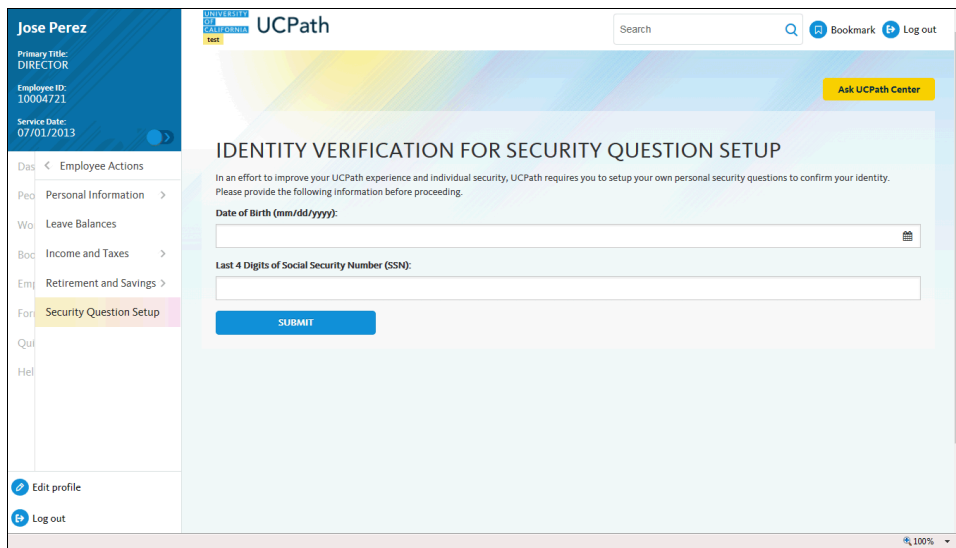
Jose Perez

Primary Title:
DIRECTOR

Employee ID:
10004721

Service Date:
07/01/2013

Das

Peo

Wo

Boo

Emp

For

Qui

Hel

< Employee Actions

Personal Information >

Leave Balances

Income and Taxes >

Retirement and Savings >

Security Question Setup

Edit profile

Log out

UNIVERSITY OF CALIFORNIA test

UCPath

Search

Bookmark

Log out

Ask UCPath Center

IDENTITY VERIFICATION FOR SECURITY QUESTION SETUP

In an effort to improve your UCPath experience and individual security, UCPath requires you to setup your own personal security questions to confirm your identity. Please provide the following information before proceeding.

Date of Birth (mm/dd/yyyy):

Last 4 Digits of Social Security Number (SSN):

SUBMIT

100%